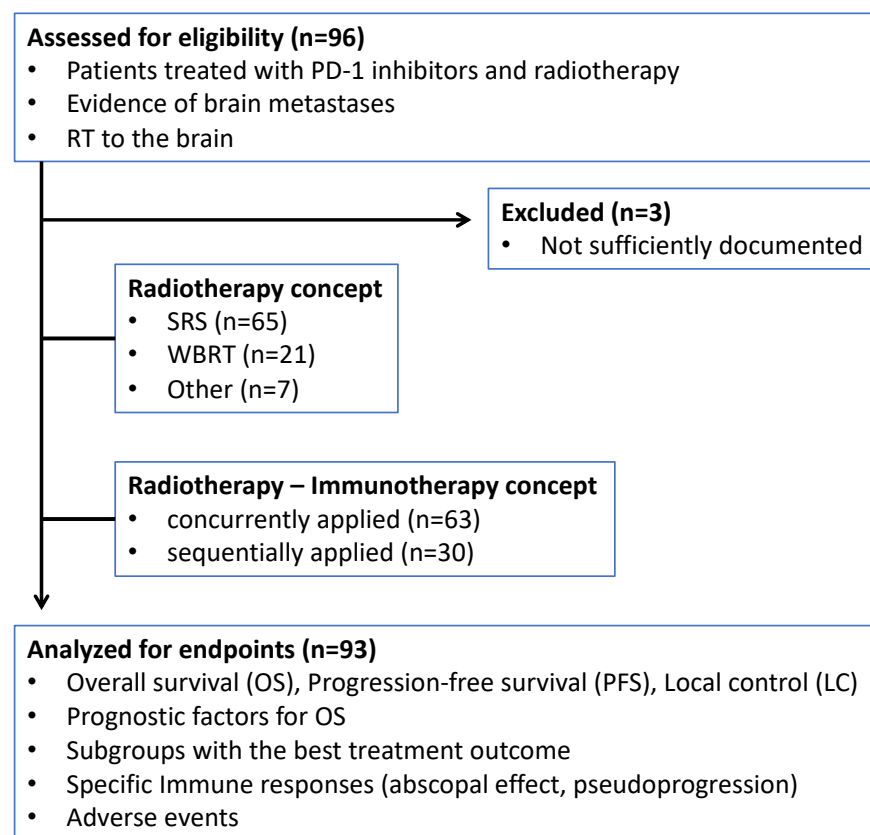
**Assessed for eligibility (n=96)**
- Patients treated with PD-1 inhibitors and radiotherapy
- Evidence of brain metastases
- RT to the brain

**Excluded (n=3)**
- Not sufficiently documented

**Radiotherapy concept**
- SRS (n=65)
- WBRT (n=21)
- Other (n=7)

**Radiotherapy – Immunotherapy concept**
- concurrently applied (n=63)
- sequentially applied (n=30)

**Analyzed for endpoints (n=93)**
- Overall survival (OS), Progression-free survival (PFS), Local control (LC)
- Prognostic factors for OS
- Subgroups with the best treatment outcome
- Specific Immune responses (abscopal effect, pseudoprogression)
- Adverse events